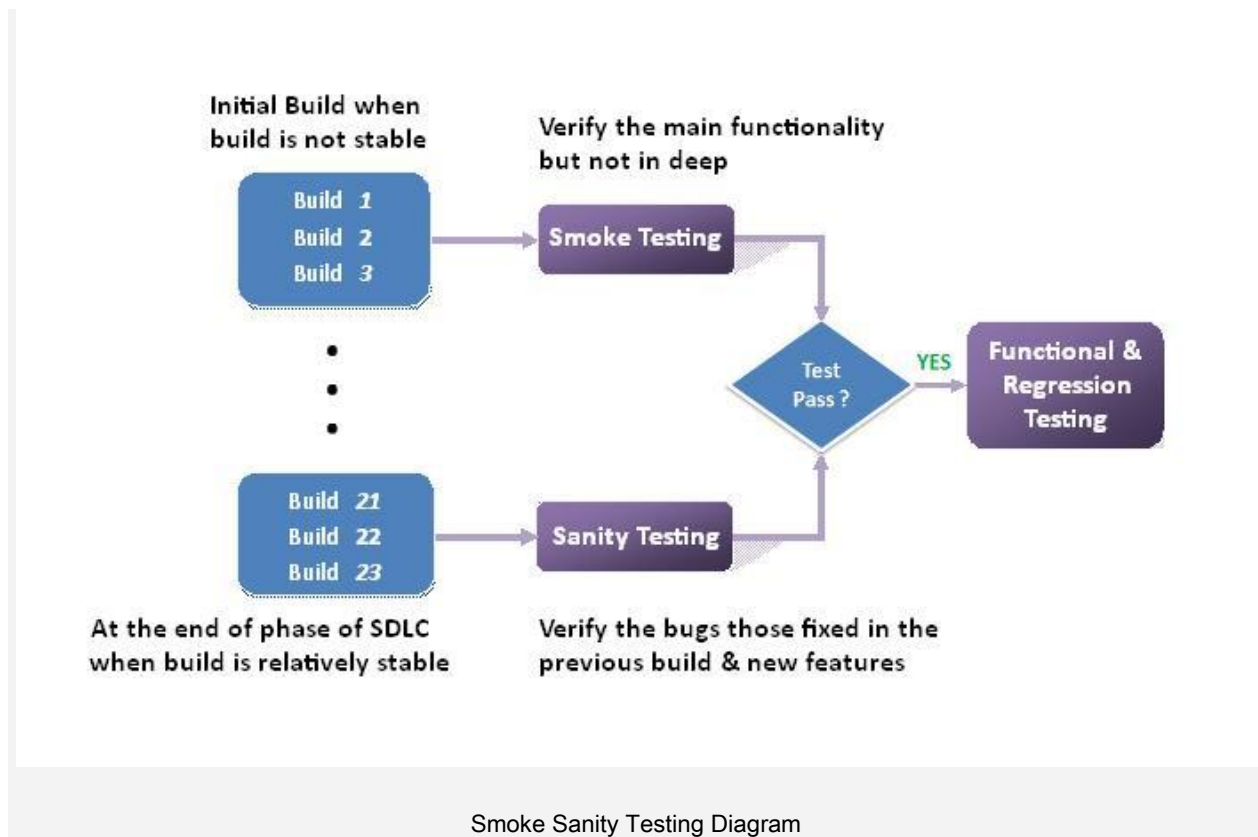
Initial Build when build is not stable

Build 1
Build 2
Build 3

Verify the main functionality but not in deep

Smoke Testing

Test Pass ?

YES

Functional & Regression Testing

Build 21
Build 22
Build 23

Sanity Testing

At the end of phase of SDLC when build is relatively stable

Verify the bugs those fixed in the previous build & new features

Smoke Sanity Testing Diagram